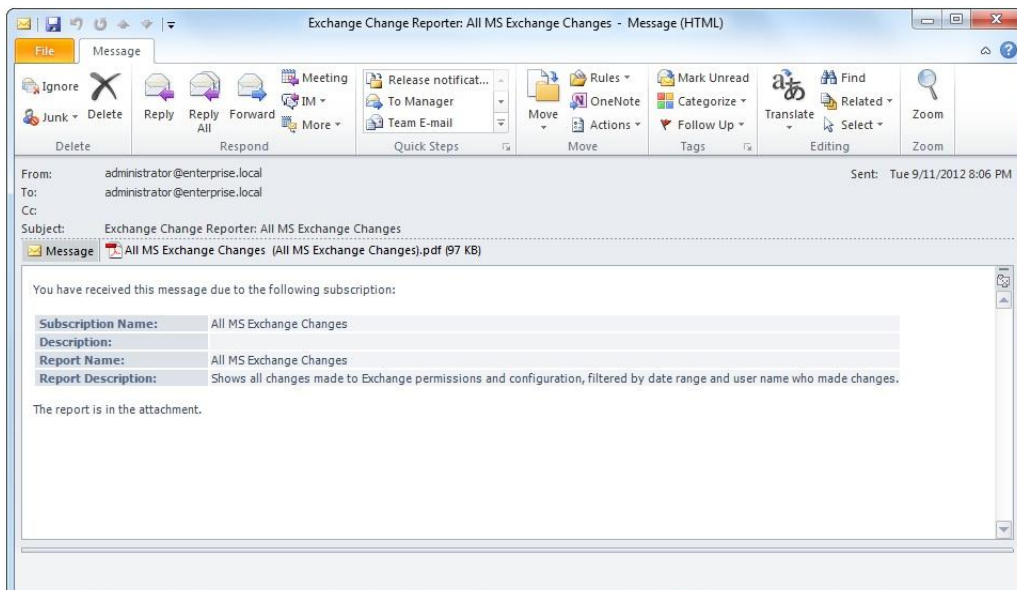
Exchange Change Reporter: All MS Exchange Changes - Message (HTML)

File Message

Ignore Junk Delete
Delete

Reply Reply All Forward Meeting IM More
Respond

Release notificat... To Manager Team E-mail
Quick Steps

Move Rules OneNote Actions
Move

Mark Unread Categorize Follow Up
Tags

Translate Find Related Select
Editing

Zoom
Zoom

From: administrator@enterprise.local
To: administrator@enterprise.local
Cc:
Subject: Exchange Change Reporter: All MS Exchange Changes

Sent: Tue 9/11/2012 8:06 PM

Message All MS Exchange Changes (All MS Exchange Changes).pdf (97 KB)

You have received this message due to the following subscription:

| | |
|---|---|
| Subscription Name: | All MS Exchange Changes |
| Description: | |
| Report Name: | All MS Exchange Changes |
| Report Description: | Shows all changes made to Exchange permissions and configuration, filtered by date range and user name who made changes. |

The report is in the attachment.